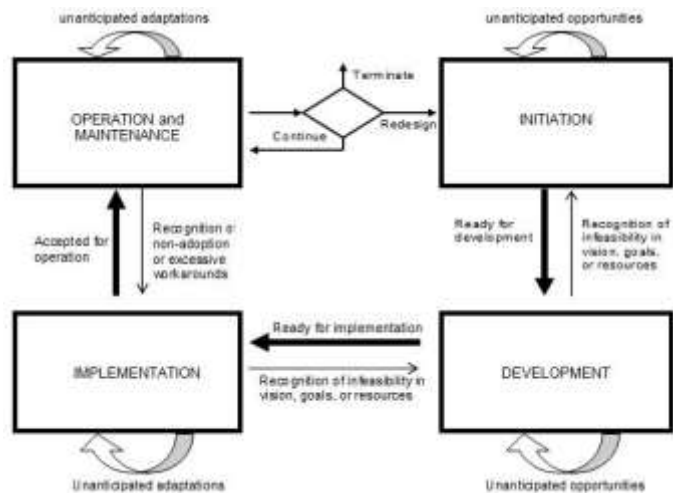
unanticipated adaptations

unanticipated opportunities

OPERATION and MAINTENANCE

Terminate

Continue

Redesign

INITIATION

Accepted for operation

Recognition of non-adoption or excessive workarounds

Ready for development

Recognition of infeasibility in vision, goals, or resources

Ready for implementation

IMPLEMENTATION

Recognition of infeasibility in vision, goals, or resources

DEVELOPMENT

Unanticipated adaptations

Unanticipated opportunities